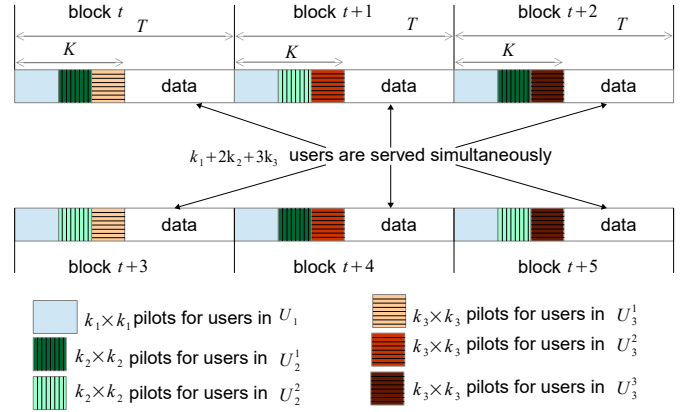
block $t$ $T$ $K$ data

block $t+1$ $T$ $K$ data

block $t+2$ $T$ $K$ data

$k_1+2k_2+3k_3$ users are served simultaneously

data block $t+3$

data block $t+4$

data block $t+5$

$k_1\times k_1$ pilots for users in $U_1$

$k_2\times k_2$ pilots for users in $U_2^1$

$k_2\times k_2$ pilots for users in $U_2^2$

$k_3\times k_3$ pilots for users in $U_3^1$

$k_3\times k_3$ pilots for users in $U_3^2$

$k_3\times k_3$ pilots for users in $U_3^3$